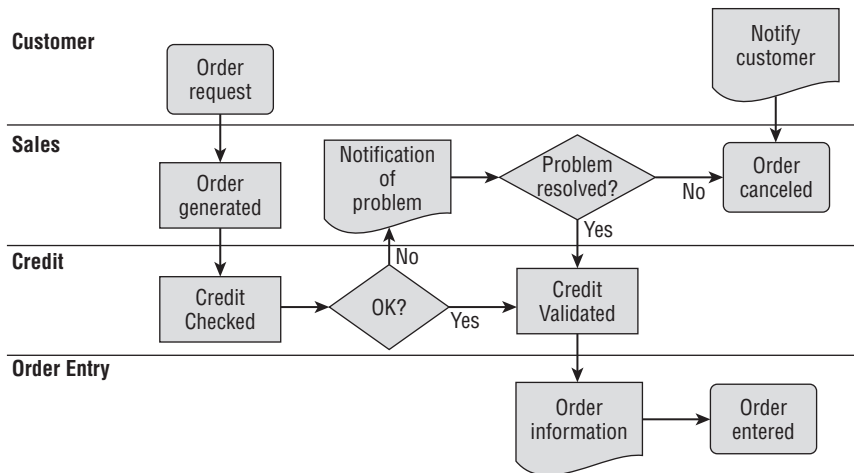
Customer

Order request

Notify customer

Sales

Order generated

Notification of problem

Problem resolved?

No

Order canceled

Yes

Credit

No

Credit Checked

OK?

Yes

Credit Validated

Order Entry

Order information

Order entered